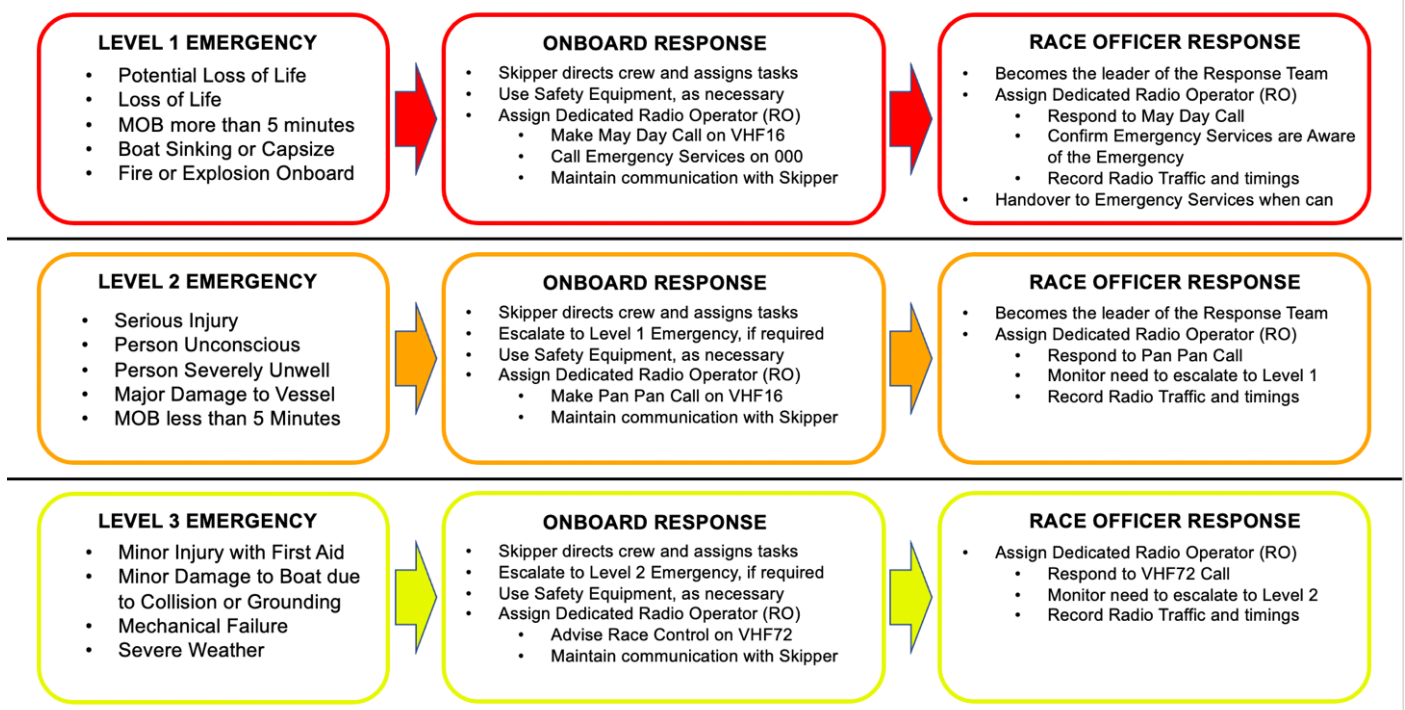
LEVEL 1 EMERGENCY

- Potential Loss of Life
- Loss of Life
- MOB more than 5 minutes
- Boat Sinking or Capsize
- Fire or Explosion Onboard

ONBOARD RESPONSE

- Skipper directs crew and assigns tasks
- Use Safety Equipment, as necessary
- Assign Dedicated Radio Operator (RO)
  - Make May Day Call on VHF16
  - Call Emergency Services on 000
  - Maintain communication with Skipper

RACE OFFICER RESPONSE

- Becomes the leader of the Response Team
- Assign Dedicated Radio Operator (RO)
  - Respond to May Day Call
  - Confirm Emergency Services are Aware of the Emergency
  - Record Radio Traffic and timings
- Handover to Emergency Services when can

LEVEL 2 EMERGENCY

- Serious Injury
- Person Unconscious
- Person Severely Unwell
- Major Damage to Vessel
- MOB less than 5 Minutes

ONBOARD RESPONSE

- Skipper directs crew and assigns tasks
- Escalate to Level 1 Emergency, if required
- Use Safety Equipment, as necessary
- Assign Dedicated Radio Operator (RO)
  - Make Pan Pan Call on VHF16
  - Maintain communication with Skipper

RACE OFFICER RESPONSE

- Becomes the leader of the Response Team
- Assign Dedicated Radio Operator (RO)
  - Respond to Pan Pan Call
  - Monitor need to escalate to Level 1
  - Record Radio Traffic and timings

LEVEL 3 EMERGENCY

- Minor Injury with First Aid
- Minor Damage to Boat due to Collision or Grounding
- Mechanical Failure
- Severe Weather

ONBOARD RESPONSE

- Skipper directs crew and assigns tasks
- Escalate to Level 2 Emergency, if required
- Use Safety Equipment, as necessary
- Assign Dedicated Radio Operator (RO)
  - Advise Race Control on VHF72
  - Maintain communication with Skipper

RACE OFFICER RESPONSE

- Assign Dedicated Radio Operator (RO)
  - Respond to VHF72 Call
  - Monitor need to escalate to Level 2
  - Record Radio Traffic and timings